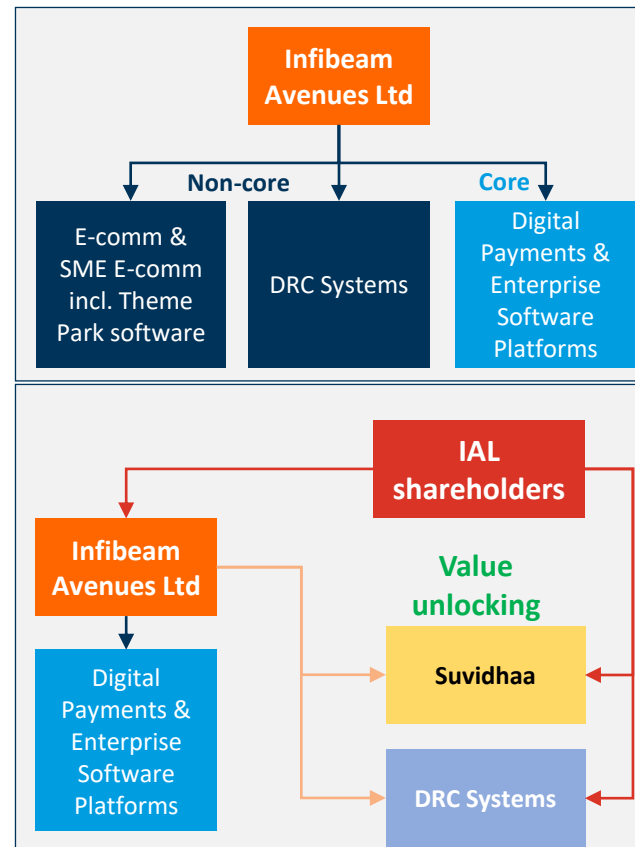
Infibeam Avenues Ltd

Non-core

Core

E-comm & SME E-comm incl. Theme Park software

DRC Systems

Digital Payments & Enterprise Software Platforms

IAL shareholders

Infibeam Avenues Ltd

Value unlocking

Digital Payments & Enterprise Software Platforms

Suvidhaa

DRC Systems